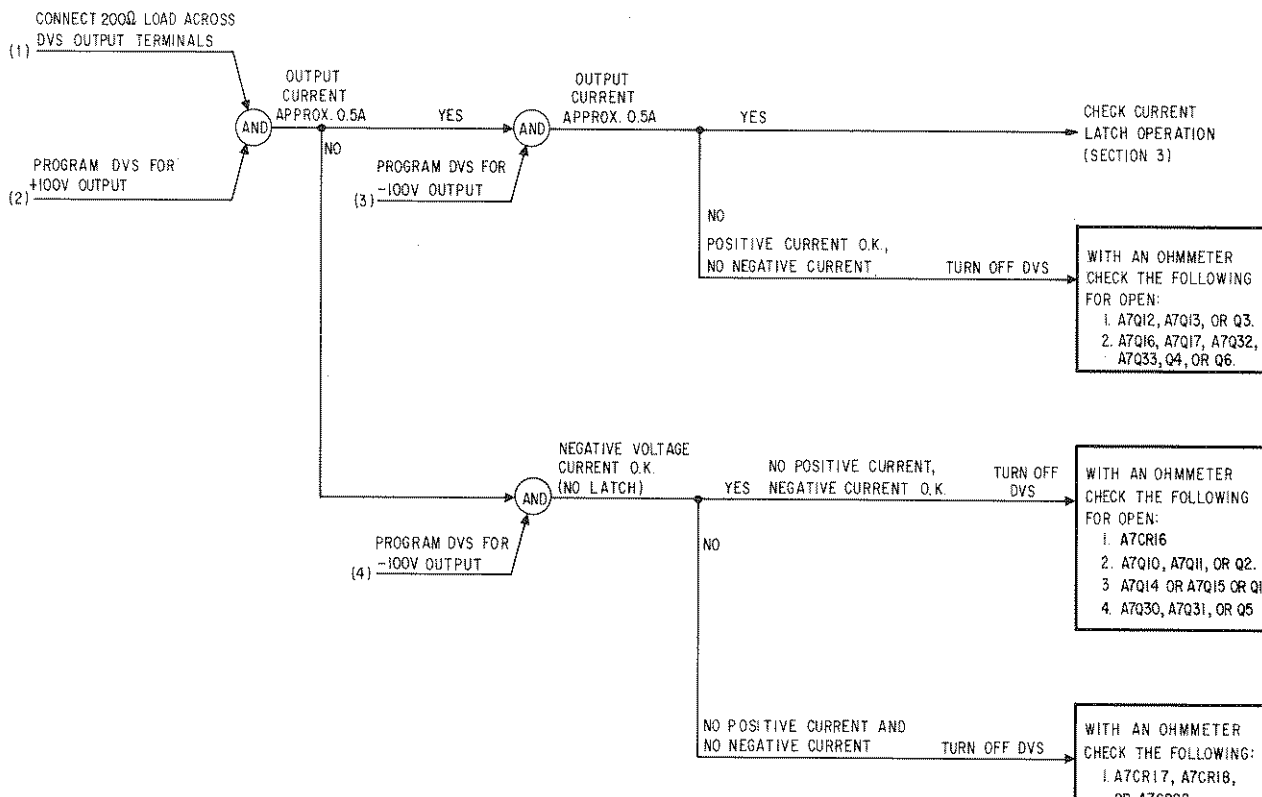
(1) CONNECT 200Ω LOAD ACROSS DVS OUTPUT TERMINALS

(2) PROGRAM DVS FOR +100V OUTPUT

AND

OUTPUT CURRENT APPROX. 0.5A

NO

YES

(3) PROGRAM DVS FOR -100V OUTPUT

AND

OUTPUT CURRENT APPROX. 0.5A

YES

CHECK CURRENT LATCH OPERATION (SECTION 3)

NO

POSITIVE CURRENT O.K., NO NEGATIVE CURRENT

TURN OFF DVS

WITH AN OHMMETER CHECK THE FOLLOWING FOR OPEN:
1. A7Q12, A7Q13, OR Q3.
2. A7Q16, A7Q17, A7Q32, A7Q33, Q4, OR Q6.

(4) PROGRAM DVS FOR -100V OUTPUT

AND

NEGATIVE VOLTAGE CURRENT O.K. (NO LATCH)

YES

NO POSITIVE CURRENT, NEGATIVE CURRENT O.K.

TURN OFF DVS

WITH AN OHMMETER CHECK THE FOLLOWING FOR OPEN:
1. A7CR16
2. A7Q10, A7Q11, OR Q2.
3 A7Q14 OR A7Q15 OR Q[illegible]
4. A7Q30, A7Q31, OR Q5

NO

NO POSITIVE CURRENT AND NO NEGATIVE CURRENT

TURN OFF DVS

WITH AN OHMMETER CHECK THE FOLLOWING:
1. A7CR17, A7CR18,
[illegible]